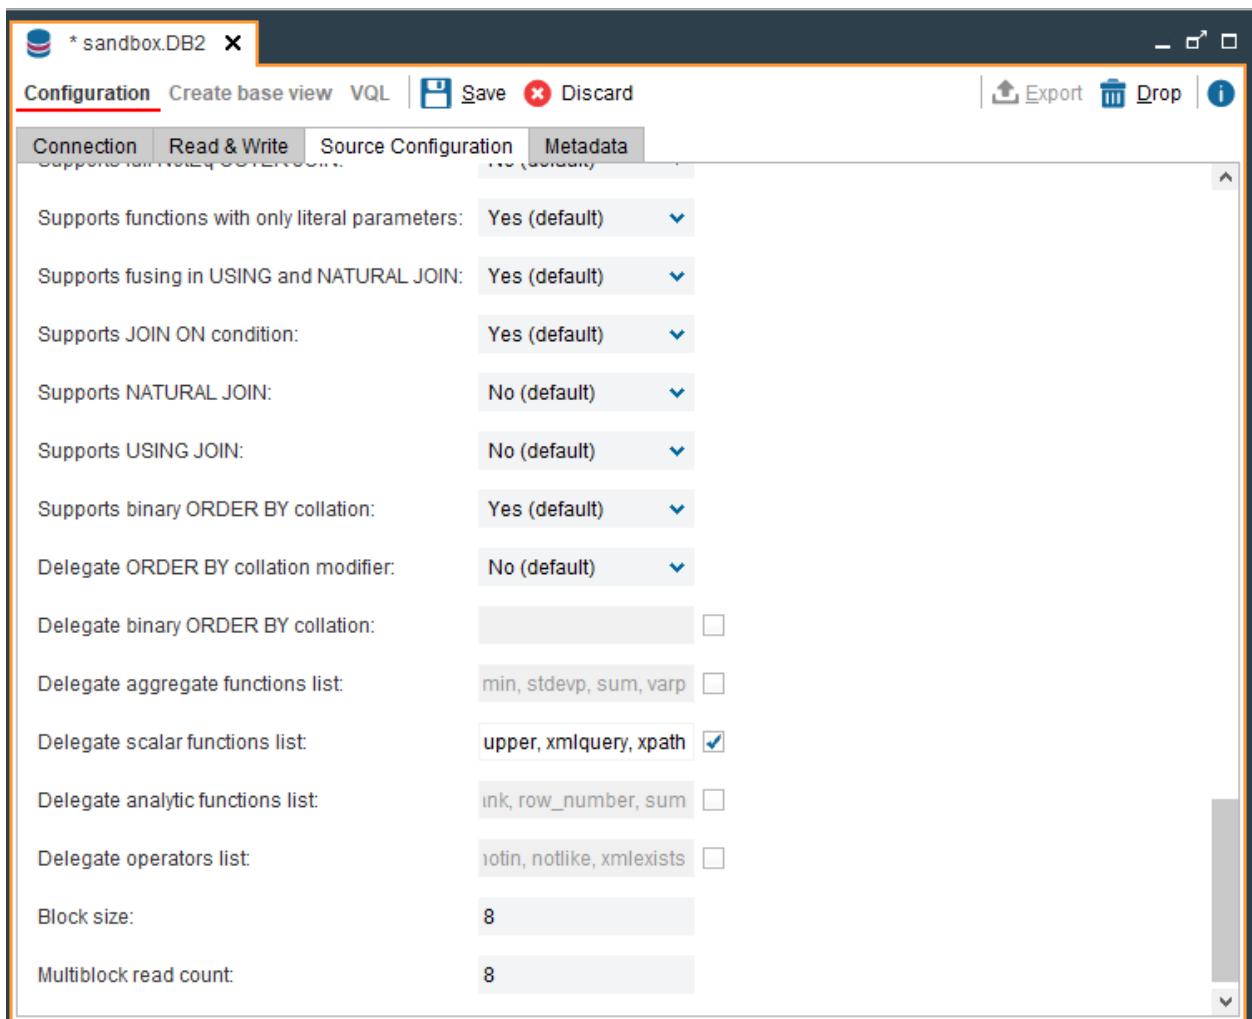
* sandbox.DB2

Configuration Create base view VQL Save Discard Export Drop

Connection Read & Write Source Configuration Metadata

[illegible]

Supports functions with only literal parameters: Yes (default)

Supports fusing in USING and NATURAL JOIN: Yes (default)

Supports JOIN ON condition: Yes (default)

Supports NATURAL JOIN: No (default)

Supports USING JOIN: No (default)

Supports binary ORDER BY collation: Yes (default)

Delegate ORDER BY collation modifier: No (default)

Delegate binary ORDER BY collation:

Delegate aggregate functions list: min, stdevp, sum, varp

Delegate scalar functions list: upper, xmlquery, xpath

Delegate analytic functions list: ınk, row_number, sum

Delegate operators list: ıotin, notlike, xmlexists

Block size: 8

Multiblock read count: 8